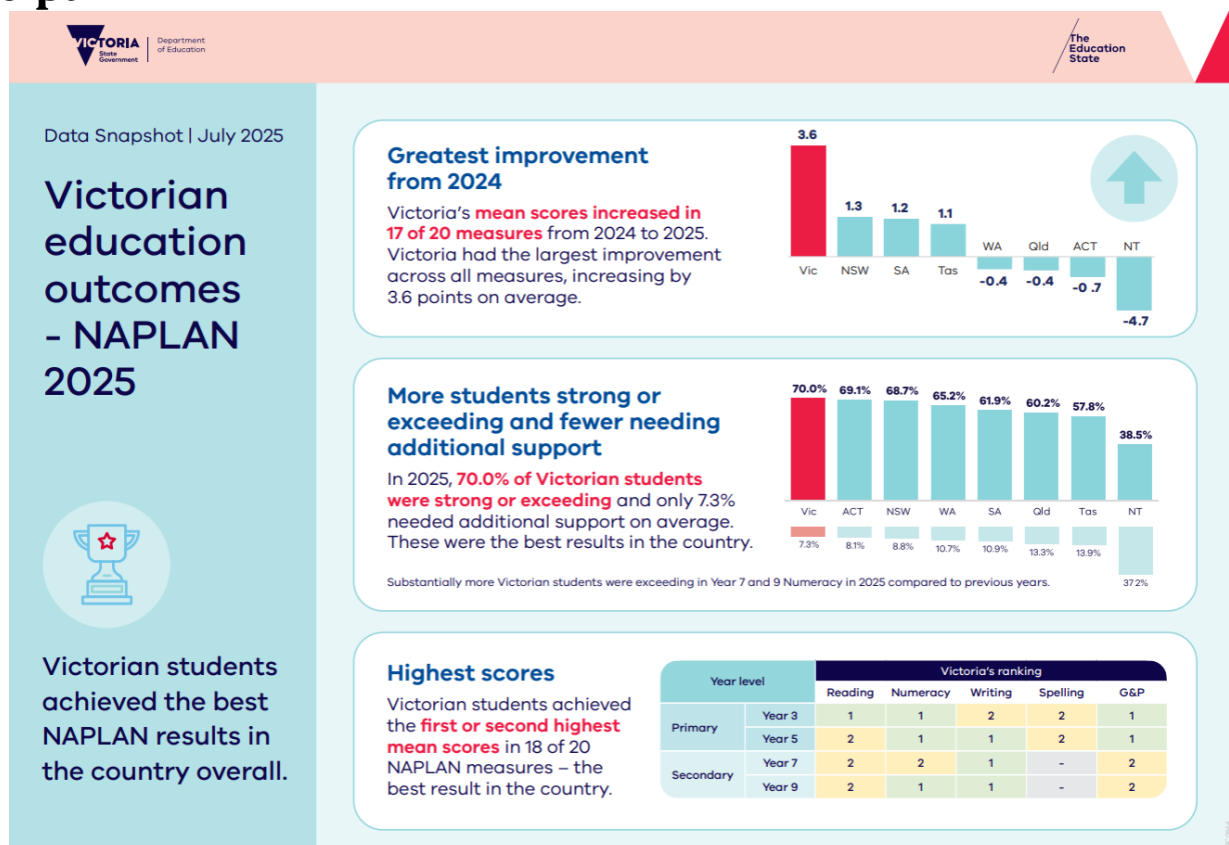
VICTORIA State Government | Department of Education

The Education State

Data Snapshot | July 2025

Victorian education outcomes - NAPLAN 2025

Victorian students achieved the best NAPLAN results in the country overall.

Greatest improvement from 2024

Victoria's mean scores increased in 17 of 20 measures from 2024 to 2025. Victoria had the largest improvement across all measures, increasing by 3.6 points on average.

3.6
Vic
1.3
NSW
1.2
SA
1.1
Tas
WA
-0.4
Qld
-0.4
ACT
-0.7
NT
-4.7

More students strong or exceeding and fewer needing additional support

In 2025, 70.0% of Victorian students were strong or exceeding and only 7.3% needed additional support on average. These were the best results in the country.

70.0% Vic
69.1% ACT
68.7% NSW
65.2% WA
61.9% SA
60.2% Qld
57.8% Tas
38.5% NT

7.3% 8.1% 8.8% 10.7% 10.9% 13.3% 13.9% 37.2%

Substantially more Victorian students were exceeding in Year 7 and 9 Numeracy in 2025 compared to previous years.

Highest scores

Victorian students achieved the first or second highest mean scores in 18 of 20 NAPLAN measures – the best result in the country.

| Year level | | Victoria's ranking | | | | |
|---|---|---|---|---|---|---|
| | | Reading | Numeracy | Writing | Spelling | G&P |
| Primary | Year 3 | 1 | 1 | 2 | 2 | 1 |
| | Year 5 | 2 | 1 | 1 | 2 | 1 |
| Secondary | Year 7 | 2 | 2 | 1 | - | 2 |
| | Year 9 | 2 | 1 | 1 | - | 2 |